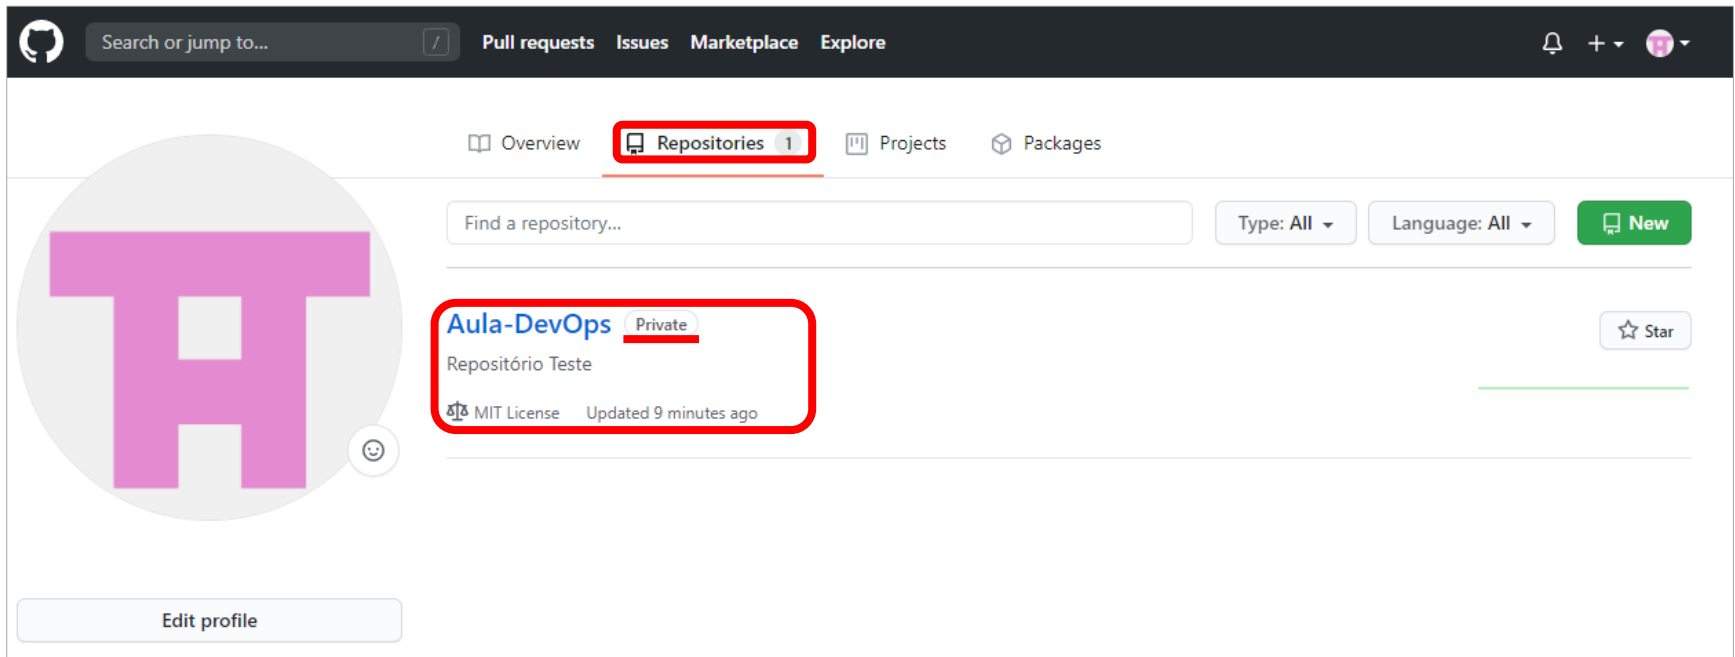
Search or jump to... /
Pull requests Issues Marketplace Explore

Overview Repositories 1 Projects Packages

Find a repository... Type: All Language: All New

Aula-DevOps Private
Repositório Teste
MIT License Updated 9 minutes ago

Star

Edit profile